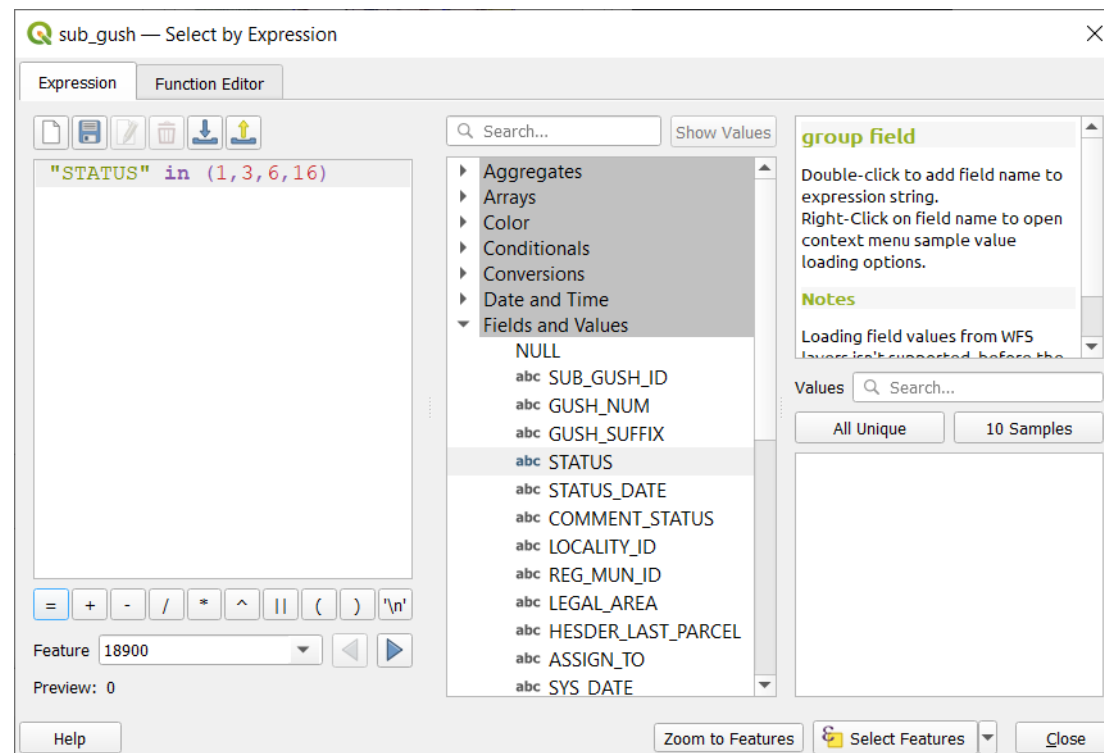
sub_gush — Select by Expression

Expression | Function Editor

"STATUS" in (1,3,6,16)

= + - / * ^ || ( ) '\n'

Feature 18900

Preview: 0

Search...

Show Values

Aggregates
Arrays
Color
Conditionals
Conversions
Date and Time
Fields and Values
NULL
abc SUB_GUSH_ID
abc GUSH_NUM
abc GUSH_SUFFIX
abc STATUS
abc STATUS_DATE
abc COMMENT_STATUS
abc LOCALITY_ID
abc REG_MUN_ID
abc LEGAL_AREA
abc HESDER_LAST_PARCEL
abc ASSIGN_TO
abc SYS_DATE

group field

Double-click to add field name to expression string.
Right-Click on field name to open context menu sample value loading options.

Notes

Loading field values from WFS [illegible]

Values Search...

All Unique 10 Samples

Help Zoom to Features Select Features Close